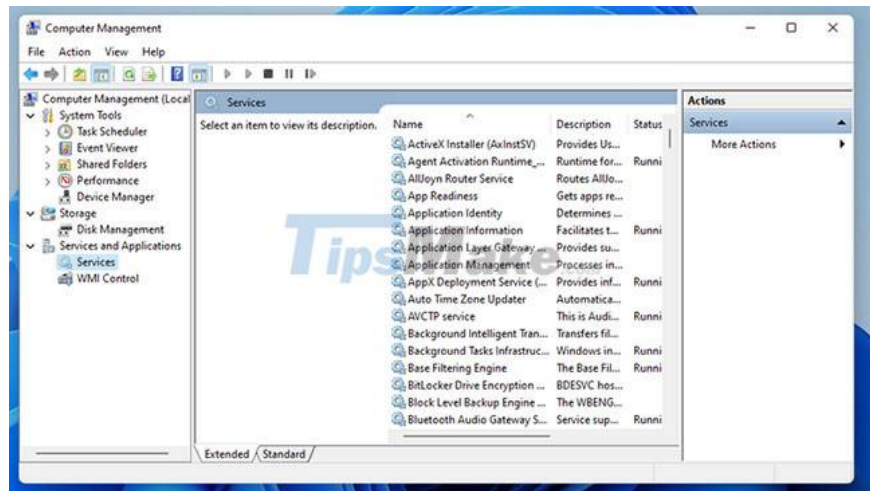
Computer Management

File Action View Help

Computer Management (Local
System Tools
Task Scheduler
Event Viewer
Shared Folders
Performance
Device Manager
Storage
Disk Management
Services and Applications
Services
WMI Control

Services

Select an item to view its description.

| Name | Description | Status |
|---|---|---|
| ActiveX Installer (AxInstSV) | Provides Us... | |
| Agent Activation Runtime_... | Runtime for... | Runni |
| AllJoyn Router Service | Routes AllJo... | |
| App Readiness | Gets apps re... | |
| Application Identity | Determines ... | |
| Application Information | Facilitates t... | Runni |
| Application Layer Gateway ... | Provides su... | |
| Application Management | Processes in... | |
| AppX Deployment Service (... | Provides inf... | Runni |
| Auto Time Zone Updater | Automatica... | |
| AVCTP service | This is Audi... | Runni |
| Background Intelligent Tran... | Transfers fil... | |
| Background Tasks Infrastruc... | Windows in... | Runni |
| Base Filtering Engine | The Base Fil... | Runni |
| BitLocker Drive Encryption ... | BDESVC hos... | |
| Block Level Backup Engine ... | The WBENG... | |
| Bluetooth Audio Gateway S... | Service sup... | Runni |

Extended Standard

Actions
Services
More Actions

Tips